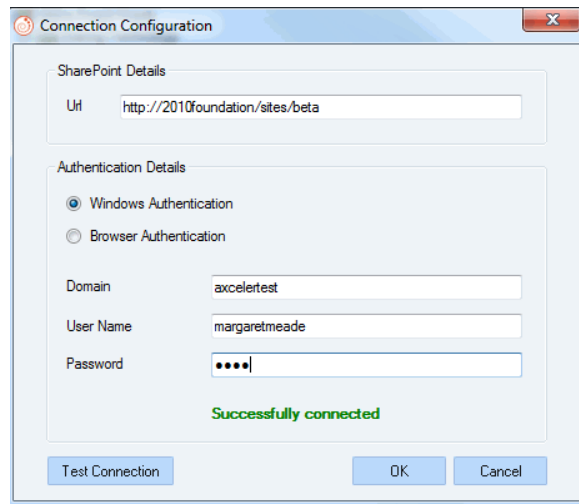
Connection Configuration

SharePoint Details

Url http://2010foundation/sites/beta

Authentication Details

Windows Authentication

Browser Authentication

Domain axcelertest

User Name margaretmeade

Password ••••

Successfully connected

Test Connection

OK

Cancel